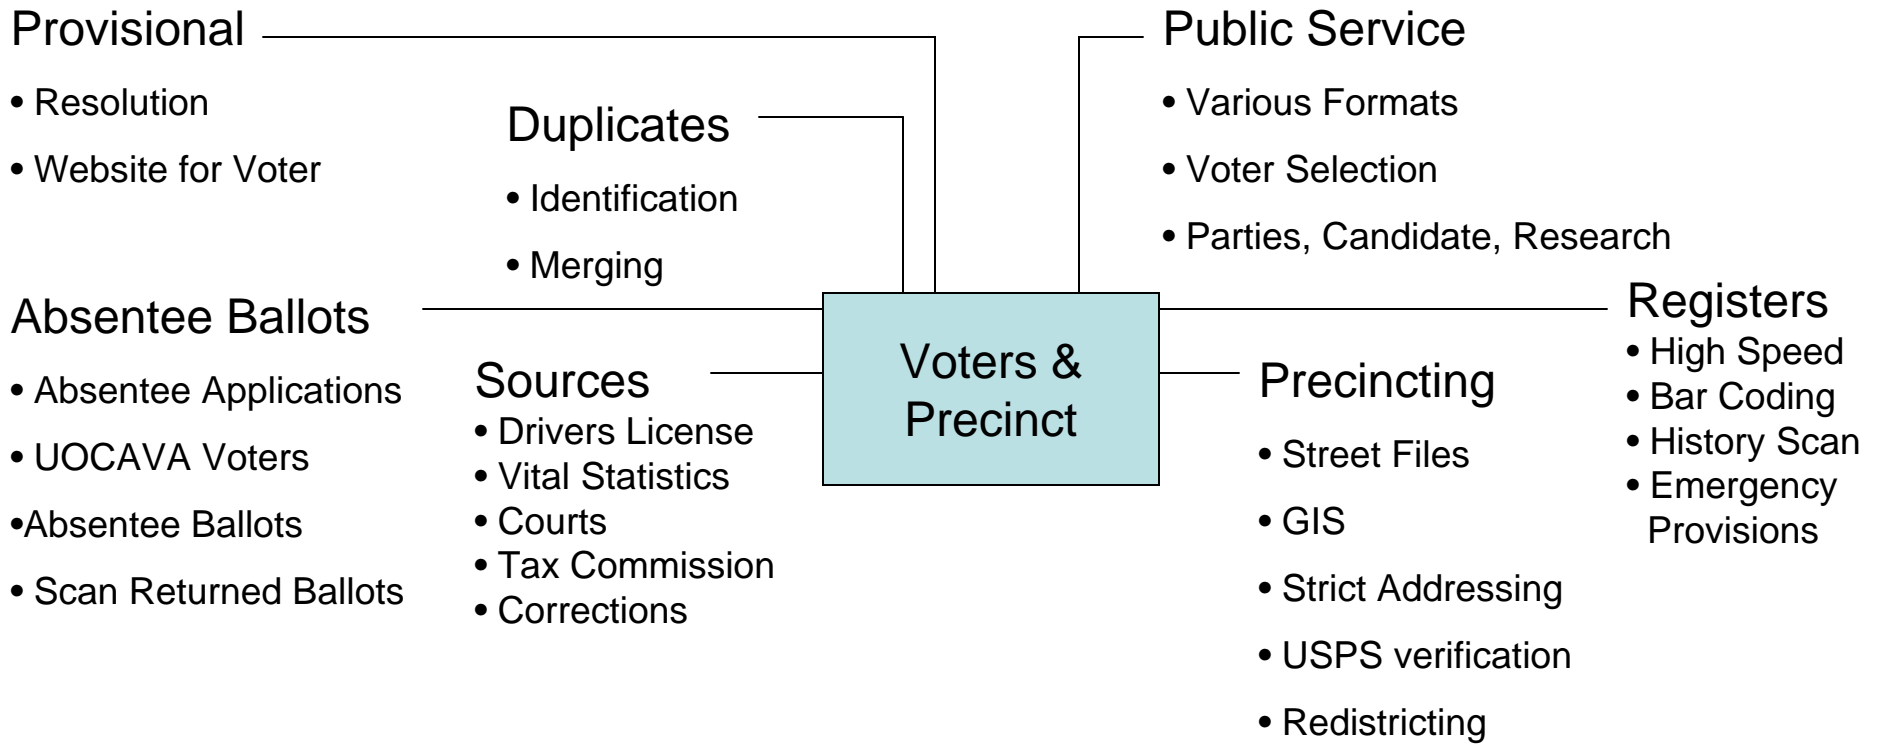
Provisional

• Resolution

• Website for Voter

Duplicates

• Identification

• Merging

Public Service

• Various Formats

• Voter Selection

• Parties, Candidate, Research

Absentee Ballots

• Absentee Applications

• UOCAVA Voters

•Absentee Ballots

• Scan Returned Ballots

Sources

• Drivers License

• Vital Statistics

• Courts

• Tax Commission

• Corrections

Voters & Precinct

Precincting

• Street Files

• GIS

• Strict Addressing

• USPS verification

• Redistricting

Registers

• High Speed

• Bar Coding

• History Scan

• Emergency Provisions